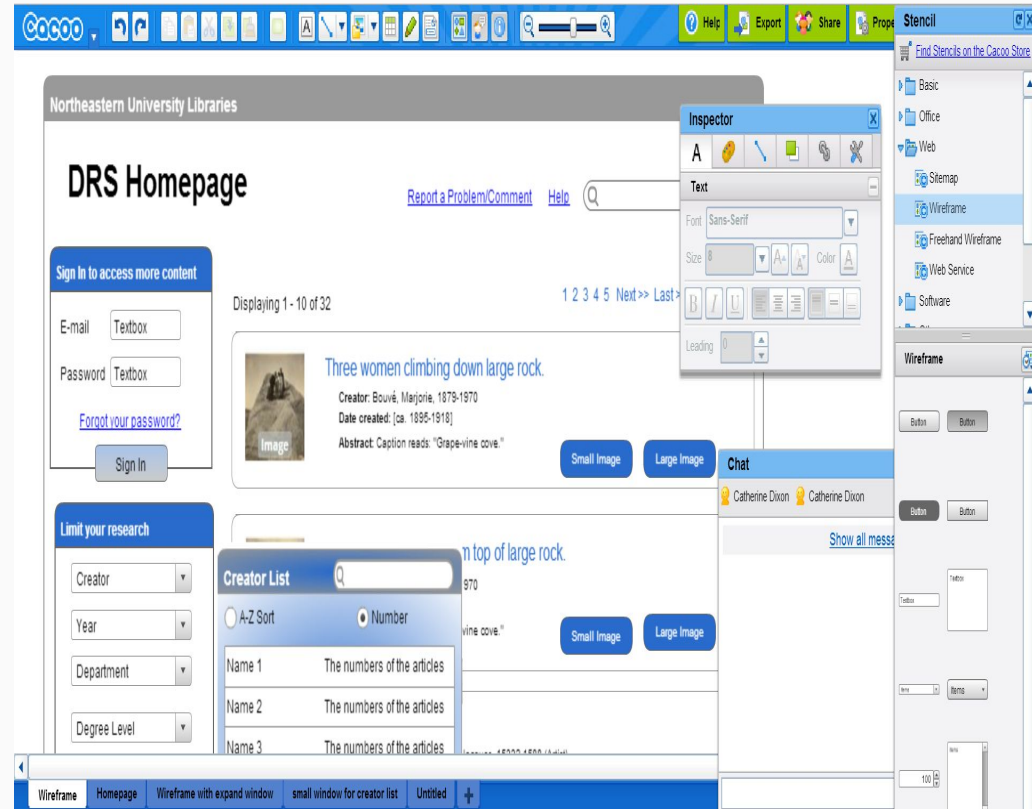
Cacoo

Help Export Share Prope

Stencil

Find Stencils on the Cacoo Store

Basic
Office
Web
Sitemap
Wireframe
Freehand Wireframe
Web Service
Software

Wireframe

Button Button
Button Button
Textbox
Textbox
Items Items
100
Items

Northeastern University Libraries

DRS Homepage

Report a Problem/Comment Help

Inspector

Text

Font Sans-Serif
Size 8 Color
Leading 0

Sign In to access more content

E-mail Textbox

Password Textbox

Forgot your password?

Sign In

Displaying 1 - 10 of 32

1 2 3 4 5 Next>> Last>

Image

Three women climbing down large rock.

Creator: Bouvé, Marjorie, 1879-1970

Date created: [ca. 1895-1918]

Abstract: Caption reads: "Grape-vine cove."

Small Image Large Image

Chat

Catherine Dixon Catherine Dixon

Show all messa

Limit your research

Creator

Year

Department

Degree Level

Creator List

A-Z Sort Number

| Name 1 | The numbers of the articles |
|---|---|
| Name 2 | The numbers of the articles |
| Name 3 | The numbers of the articles |

m top of large rock.

970

vine cove."

Small Image Large Image

Wireframe Homepage Wireframe with expand window small window for creator list Untitled +